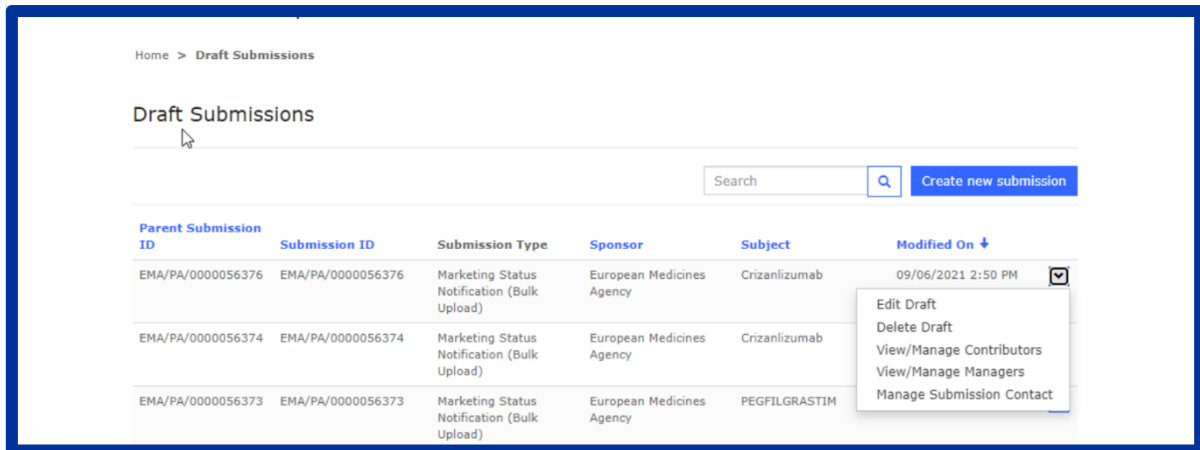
Home > Draft Submissions

Draft Submissions

Search

Create new submission

| Parent Submission ID | Submission ID | Submission Type | Sponsor | Subject | Modified On ↓ |
|---|---|---|---|---|---|
| EMA/PA/0000056376 | EMA/PA/0000056376 | Marketing Status Notification (Bulk Upload) | European Medicines Agency | Crizanlizumab | 09/06/2021 2:50 PM |
| EMA/PA/0000056374 | EMA/PA/0000056374 | Marketing Status Notification (Bulk Upload) | European Medicines Agency | Crizanlizumab | |
| EMA/PA/0000056373 | EMA/PA/0000056373 | Marketing Status Notification (Bulk Upload) | European Medicines Agency | PEGFILGRASTIM | |

Edit Draft
Delete Draft
View/Manage Contributors
View/Manage Managers
Manage Submission Contact